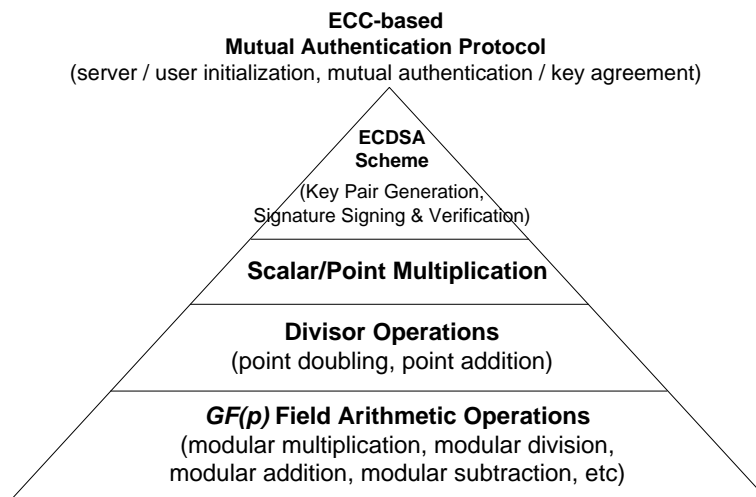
ECC-based
Mutual Authentication Protocol
(server / user initialization, mutual authentication / key agreement)

ECDSA
Scheme
(Key Pair Generation, Signature Signing & Verification)

Scalar/Point Multiplication

Divisor Operations
(point doubling, point addition)

*GF(p)* Field Arithmetic Operations
(modular multiplication, modular division, modular addition, modular subtraction, etc)